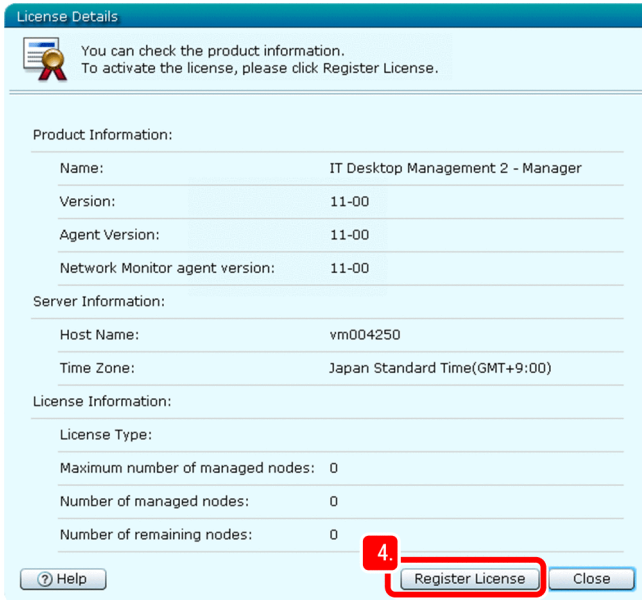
License Details

You can check the product information.
To activate the license, please click Register License.

Product Information:

| | |
|---|---|
| Name: | IT Desktop Management 2 - Manager |
| Version: | 11-00 |
| Agent Version: | 11-00 |
| Network Monitor agent version: | 11-00 |

Server Information:

| | |
|---|---|
| Host Name: | vm004250 |
| Time Zone: | Japan Standard Time(GMT+9:00) |

License Information:

| | |
|---|---|
| License Type: | |
| Maximum number of managed nodes: | 0 |
| Number of managed nodes: | 0 |
| Number of remaining nodes: | 0 |

4.

? Help

Register License

Close